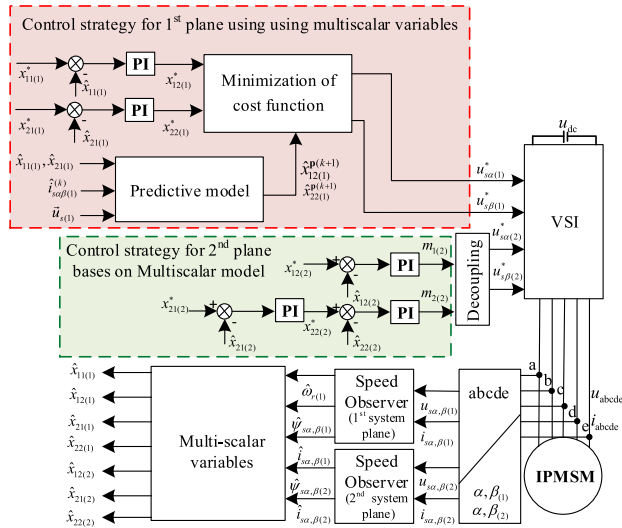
Control strategy for 1$^{st}$ plane using using multiscalar variables

$x^*_{11(1)}$ $\hat{x}_{11(1)}$ PI $x^*_{12(1)}$

$x^*_{21(1)}$ $\hat{x}_{21(1)}$ PI $x^*_{22(1)}$

Minimization of cost function

$\hat{x}_{11(1)}, \hat{x}_{21(1)}$

$\hat{i}^{(k)}_{s\alpha\beta(1)}$

$\vec{u}_{s(1)}$

Predictive model

$\hat{x}^{\mathbf{p}(k+1)}_{12(1)}$

$\hat{x}^{\mathbf{p}(k+1)}_{22(1)}$

$u_{dc}$

$u^*_{s\alpha(1)}$

$u^*_{s\beta(1)}$

VSI

Control strategy for 2$^{nd}$ plane bases on Multiscalar model

$x^*_{12(2)}$ + - PI $m_{1(2)}$

$\hat{x}_{12(2)}$

$x^*_{21(2)}$ + - PI $x^*_{22(2)}$ + - PI $m_{2(2)}$

$\hat{x}_{21(2)}$ $\hat{x}_{22(2)}$

Decoupling

$u^*_{s\alpha(2)}$

$u^*_{s\beta(2)}$

$\hat{x}_{11(1)}$
$\hat{x}_{12(1)}$
$\hat{x}_{21(1)}$
$\hat{x}_{22(1)}$
$\hat{x}_{11(2)}$
$\hat{x}_{12(2)}$
$\hat{x}_{21(2)}$
$\hat{x}_{22(2)}$

Multi-scalar variables

$\hat{\omega}_{r(1)}$
$\hat{\psi}_{s\alpha,\beta(1)}$
$\hat{i}_{s\alpha,\beta(1)}$
$\hat{\psi}_{s\alpha,\beta(2)}$
$\hat{i}_{s\alpha,\beta(2)}$

Speed Observer (1$^{st}$ system plane)

Speed Observer (2$^{nd}$ system plane)

$u_{s\alpha,\beta(1)}$
$i_{s\alpha,\beta(1)}$
$u_{s\alpha,\beta(2)}$
$i_{s\alpha,\beta(2)}$

abcde

$\alpha,\beta_{(1)}$
$\alpha,\beta_{(2)}$

a b c d e

$u_{abcde}$
$i_{abcde}$

IPMSM